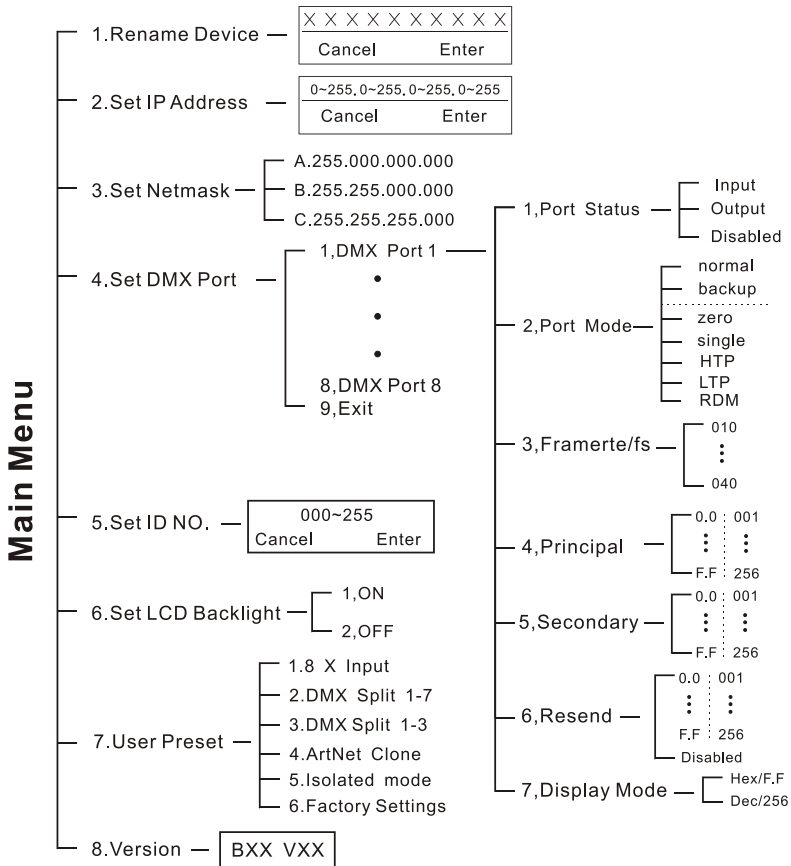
Main Menu

1.Rename Device
XXXXXXXXXX
Cancel Enter

2.Set IP Address
0~255.0~255.0~255.0~255
Cancel Enter

3.Set Netmask
A.255.000.000.000
B.255.255.000.000
C.255.255.255.000

4.Set DMX Port
1,DMX Port 1
•
•
•
8,DMX Port 8
9,Exit

1,Port Status
Input
Output
Disabled

2,Port Mode
normal
backup
zero
single
HTP
LTP
RDM

3,Framerte/fs
010
⋮
040

4,Principal
0.0 001
⋮ ⋮
F.F 256

5,Secondary
0.0 001
⋮ ⋮
F.F 256

6,Resend
0.0 001
⋮ ⋮
F.F 256
Disabled

7,Display Mode
Hex/F.F
Dec/256

5.Set ID NO.
000~255
Cancel Enter

6.Set LCD Backlight
1,ON
2,OFF

7.User Preset
1.8 X Input
2.DMX Split 1-7
3.DMX Split 1-3
4.ArtNet Clone
5.Isolated mode
6.Factory Settings

8.Version
BXX VXX